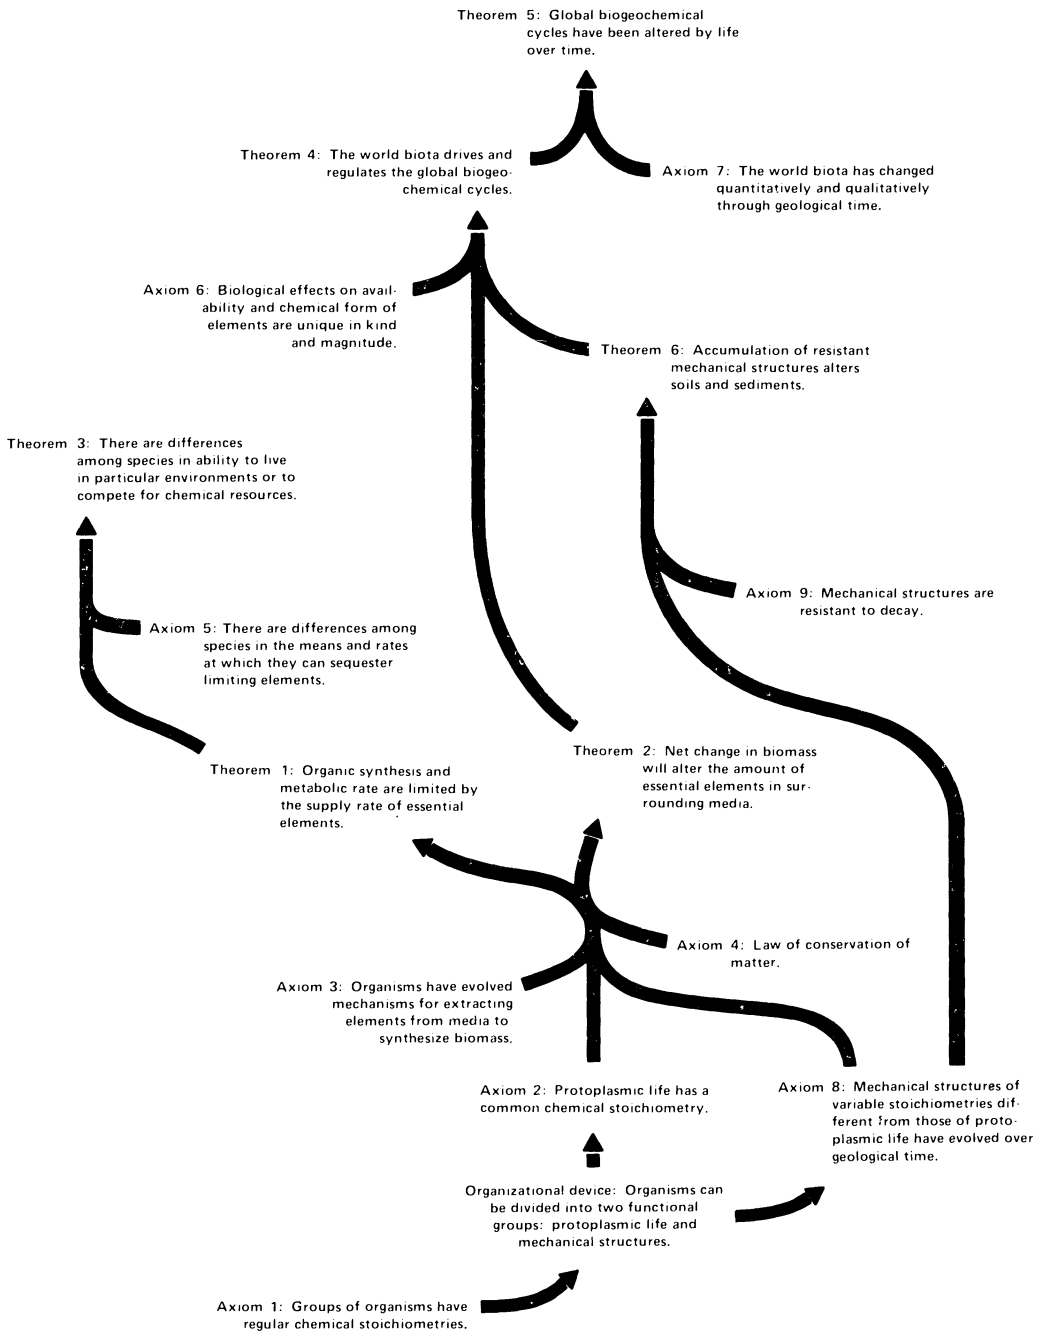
Theorem 5: Global biogeochemical cycles have been altered by life over time.

Theorem 4: The world biota drives and regulates the global biogeochemical cycles.

Axiom 7: The world biota has changed quantitatively and qualitatively through geological time.

Axiom 6: Biological effects on availability and chemical form of elements are unique in kind and magnitude.

Theorem 6: Accumulation of resistant mechanical structures alters soils and sediments.

Theorem 3: There are differences among species in ability to live in particular environments or to compete for chemical resources.

Axiom 9: Mechanical structures are resistant to decay.

Axiom 5: There are differences among species in the means and rates at which they can sequester limiting elements.

Theorem 2: Net change in biomass will alter the amount of essential elements in surrounding media.

Theorem 1: Organic synthesis and metabolic rate are limited by the supply rate of essential elements.

Axiom 4: Law of conservation of matter.

Axiom 3: Organisms have evolved mechanisms for extracting elements from media to synthesize biomass.

Axiom 2: Protoplasmic life has a common chemical stoichiometry.

Axiom 8: Mechanical structures of variable stoichiometries different from those of protoplasmic life have evolved over geological time.

Organizational device: Organisms can be divided into two functional groups: protoplasmic life and mechanical structures.

Axiom 1: Groups of organisms have regular chemical stoichiometries.